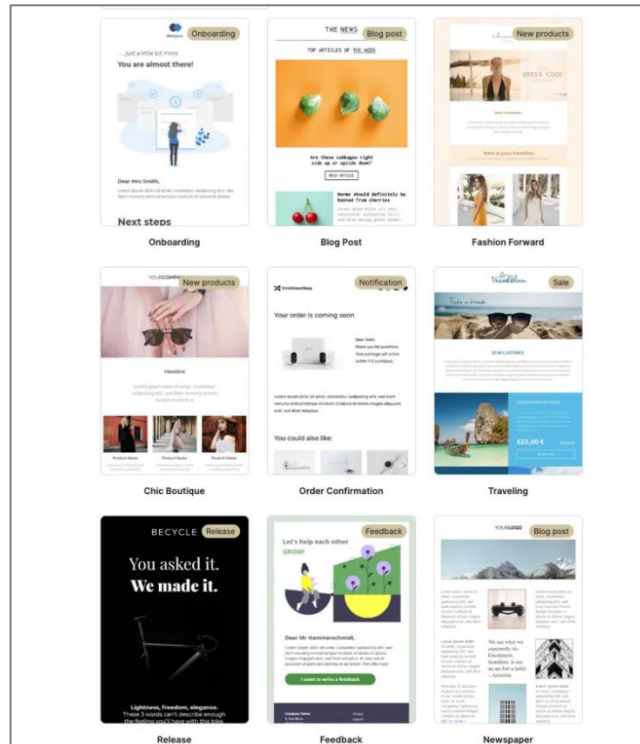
Onboarding

... just a little bit more
You are almost there!

Dear Mrs Smith,

Next steps

Onboarding

THE NEWS
Blog post
TOP ARTICLES OF THE WEEK

Are these cabbages right side up or upside down?

Worms should definitely be banned from cherries

Blog Post

New products

DRESS CODE

Here is your Headline

Fashion Forward

New products

Headline

Product Name
Product Name
Product Name

Chic Boutique

Notification

Your order is coming soon

You could also like:

Order Confirmation

Sale

DEAR CUSTOMER,

625,00 €

Traveling

BECYCLE
Release
You asked it.
We made it.

Lightness, Freedom, elegance.
These 3 words can't describe enough

Release

Feedback
Let's help each other
GROW!

Dear Mr Hammerschmidt,

I want to write a feedback

Feedback

YOURLOGO
Blog post

Newspaper